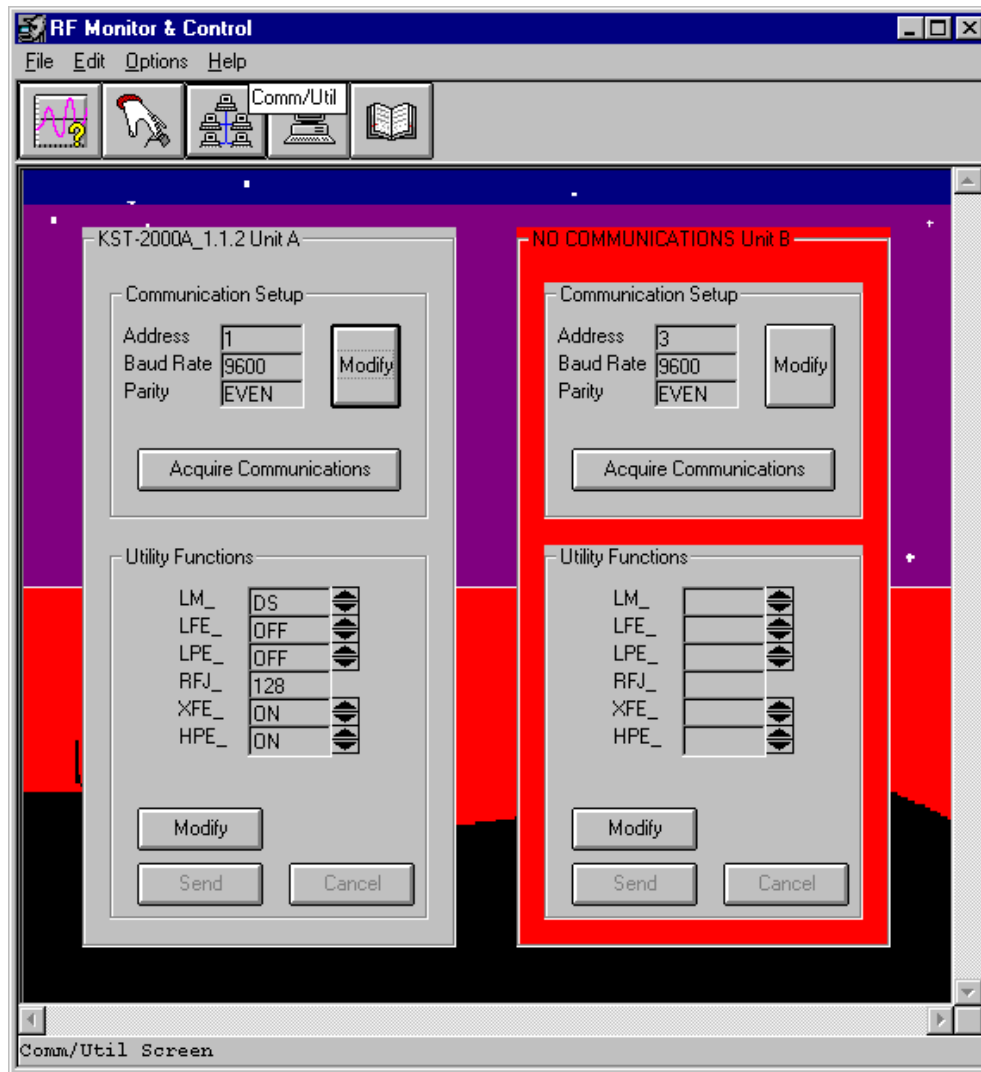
RF Monitor & Control

File Edit Options Help

Comm/Util

KST-2000A_1.1.2 Unit A

Communication Setup

Address 1
Baud Rate 9600
Parity EVEN

Modify

Acquire Communications

Utility Functions

LM_ DS
LFE_ OFF
LPE_ OFF
RFJ_ 128
XFE_ ON
HPE_ ON

Modify

Send

Cancel

NO COMMUNICATIONS Unit B

Communication Setup

Address 3
Baud Rate 9600
Parity EVEN

Modify

Acquire Communications

Utility Functions

LM_
LFE_
LPE_
RFJ_
XFE_
HPE_

Modify

Send

Cancel

Comm/Util Screen